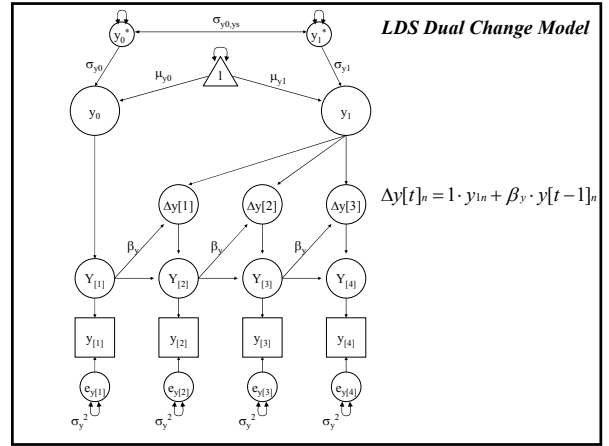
LDS Dual Change Model

$y_0^*$

$\sigma_{y0,ys}$

$y_1^*$

$\sigma_{y0}$

$\mu_{y0}$

1

$\mu_{y1}$

$\sigma_{y1}$

$y_0$

$y_1$

$\Delta y[1]$

$\Delta y[2]$

$\Delta y[3]$

$\Delta y[t]_n = 1 \cdot y_{1n} + \beta_y \cdot y[t-1]_n$

$\beta_y$

$\beta_y$

$\beta_y$

$Y_{[1]}$

$Y_{[2]}$

$Y_{[3]}$

$Y_{[4]}$

$y_{[1]}$

$y_{[2]}$

$y_{[3]}$

$y_{[4]}$

$e_{y[1]}$

$e_{y[2]}$

$e_{y[3]}$

$e_{y[4]}$

$\sigma_y^2$

$\sigma_y^2$

$\sigma_y^2$

$\sigma_y^2$